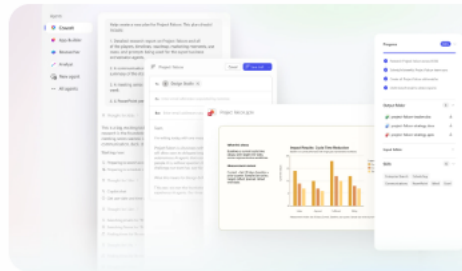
Agents
Copilot
App Builder
Researcher
Analyst
New agent
All agents

Help create a new plan for Project Falcon. The plan should include:

1. Detailed research report on Project Falcon and all of the players, timelines, roadmap, marketing materials, and news, and products being used for the overall business.

Project Falcon
Project Falcon.pptx

Impact Results - Cycle Time Reduction

Progress
Output Notes
Input Notes
Skills